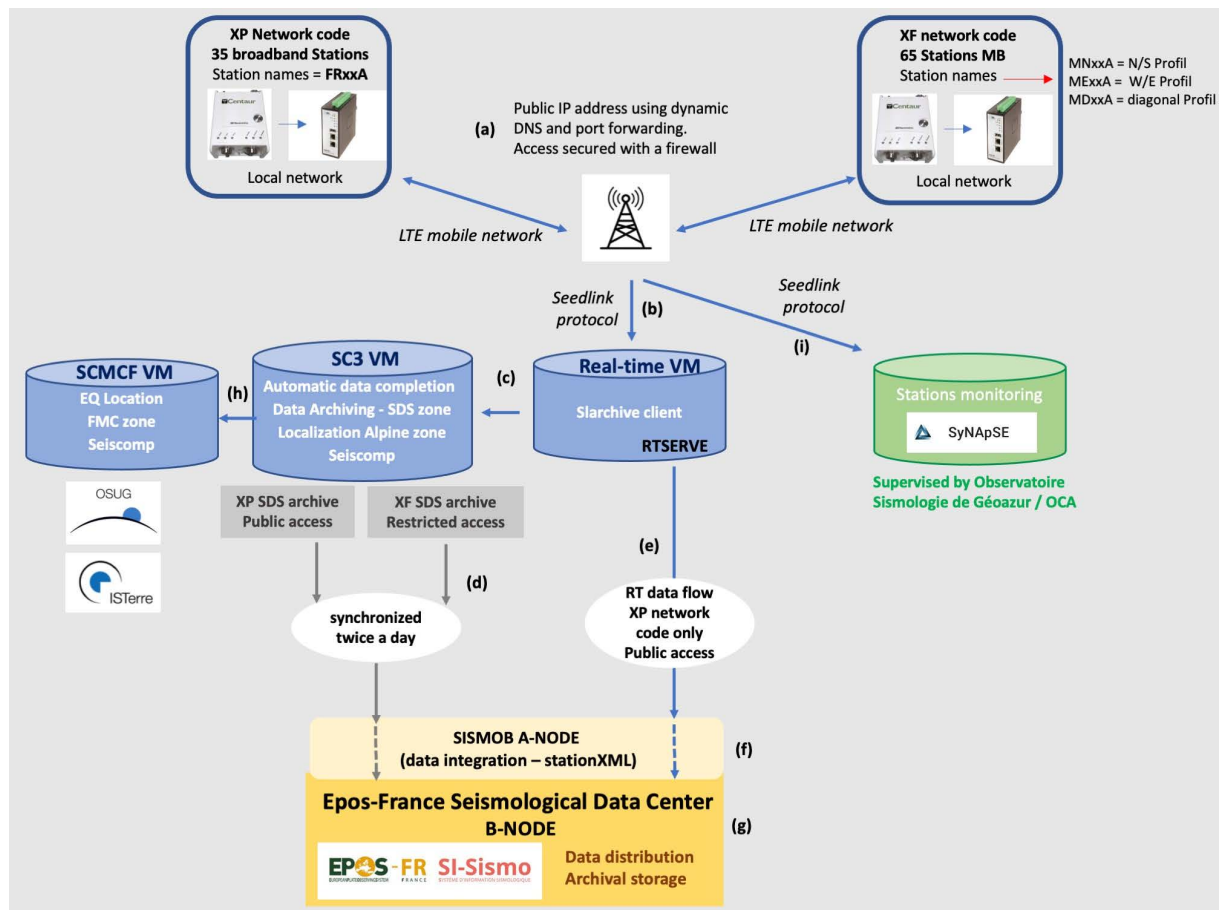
XP Network code
35 broadband Stations
Station names = FRxxA

Centaur

Local network

(a) Public IP address using dynamic DNS and port forwarding. Access secured with a firewall

XF network code
65 Stations MB
Station names

MNxxA = N/S Profil
MExxA = W/E Profil
MDxxA = diagonal Profil

Centaur

Local network

LTE mobile network

LTE mobile network

Seedlink protocol

(b)

Seedlink protocol

(i)

SCMCF VM
EQ Location
FMC zone
Seiscomp

(h)

SC3 VM
Automatic data completion
Data Archiving - SDS zone
Localization Alpine zone
Seiscomp

(c)

Real-time VM
Slarchive client
RTSERVE

Stations monitoring
SyNApSE

Supervised by Observatoire Sismologie de Géoazur / OCA

OSUG

ISTerre

XP SDS archive
Public access

XF SDS archive
Restricted access

(d)

synchronized twice a day

(e)

RT data flow
XP network code only
Public access

SISMOB A-NODE
(data integration – stationXML)

(f)

Epos-France Seismological Data Center
B-NODE

(g)

EPOS-FR FRANCE
SI-Sismo

Data distribution
Archival storage